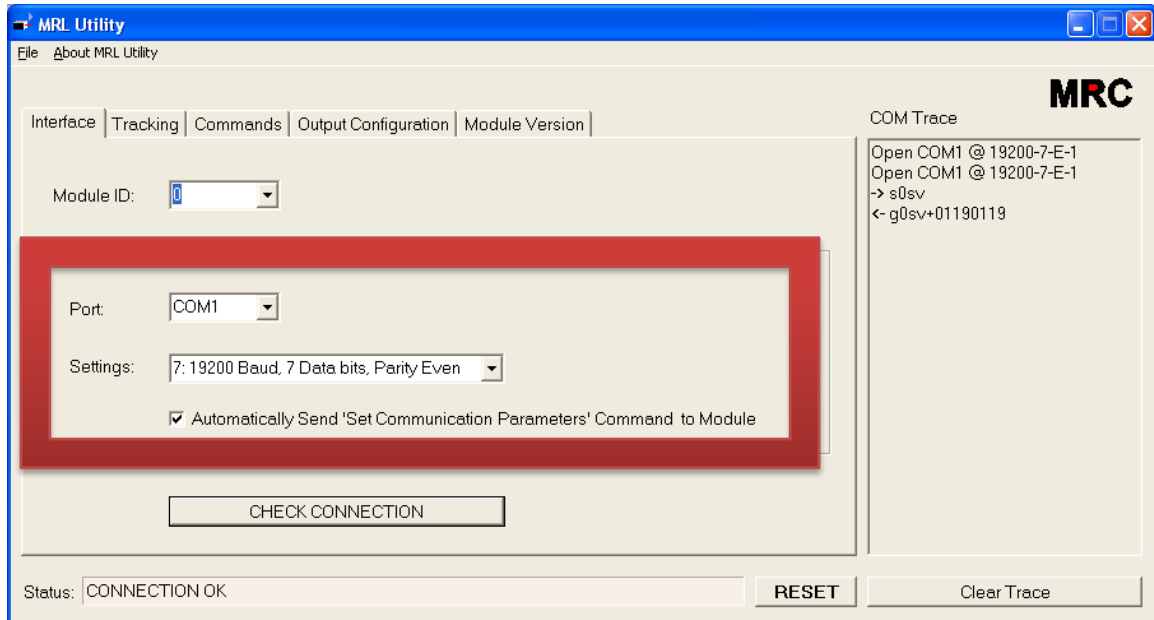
MRL Utility

File About MRL Utility

MRC

Interface | Tracking | Commands | Output Configuration | Module Version

COM Trace

Open COM1 @ 19200-7-E-1
Open COM1 @ 19200-7-E-1
-> s0sv
<- g0sv+01190119

Module ID: 0

Port: COM1

Settings: 7: 19200 Baud, 7 Data bits, Parity Even

☑ Automatically Send 'Set Communication Parameters' Command to Module

CHECK CONNECTION

Status: CONNECTION OK

RESET

Clear Trace